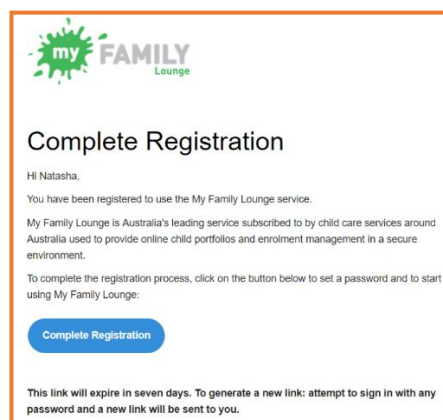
my FAMILY Lounge

Complete Registration

Hi Natasha,

You have been registered to use the My Family Lounge service.

My Family Lounge is Australia's leading service subscribed to by child care services around Australia used to provide online child portfolios and enrolment management in a secure environment.

To complete the registration process, click on the button below to set a password and to start using My Family Lounge:

Complete Registration

This link will expire in seven days. To generate a new link: attempt to sign in with any password and a new link will be sent to you.